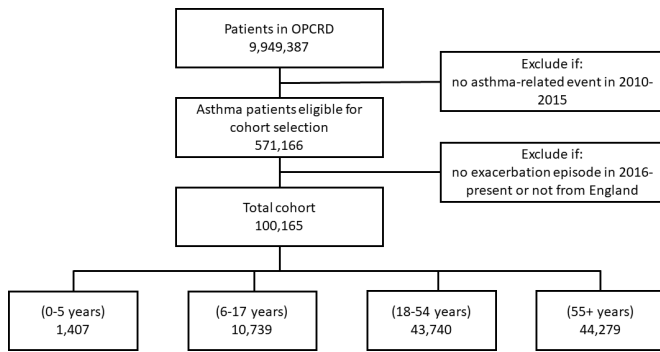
Patients in OPCRD
9,949,387

Exclude if:
no asthma-related event in 2010-2015

Asthma patients eligible for cohort selection
571,166

Exclude if:
no exacerbation episode in 2016-present or not from England

Total cohort
100,165

(0-5 years)
1,407

(6-17 years)
10,739

(18-54 years)
43,740

(55+ years)
44,279